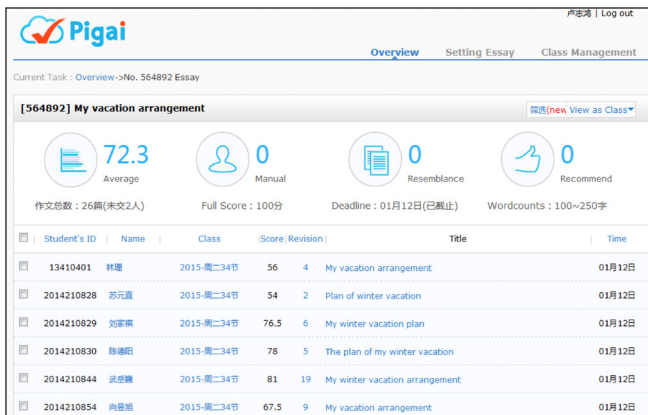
Pigai

卢志鸿 | Log out

Overview　Setting Essay　Class Management

Current Task : Overview->No. 564892 Essay

[564892] My vacation arrangement

筛选(new View as Class

72.3 Average

0 Manual

0 Resemblance

0 Recommend

作文总数：26篇(未交2人)

Full Score：100分

Deadline：01月12日(已截止)

Wordcounts：100~250字

| | Student's ID | Name | Class | Score | Revision | Title | Time |
|---|---|---|---|---|---|---|---|
| | 13410401 | 林珊 | 2015-周二34节 | 56 | 4 | My vacation arrangement | 01月12日 |
| | 2014210828 | 苏元直 | 2015-周二34节 | 54 | 2 | Plan of winter vacation | 01月12日 |
| | 2014210829 | 刘家祺 | 2015-周二34节 | 76.5 | 6 | My winter vacation plan | 01月12日 |
| | 2014210830 | 陈德阳 | 2015-周二34节 | 78 | 5 | The plan of my winter vacation | 01月12日 |
| | 2014210844 | 武岳巍 | 2015-周二34节 | 81 | 19 | My winter vacation arrangement | 01月12日 |
| | 2014210854 | 向昱旭 | 2015-周二34节 | 67.5 | 9 | My vacation arrangement | 01月12日 |